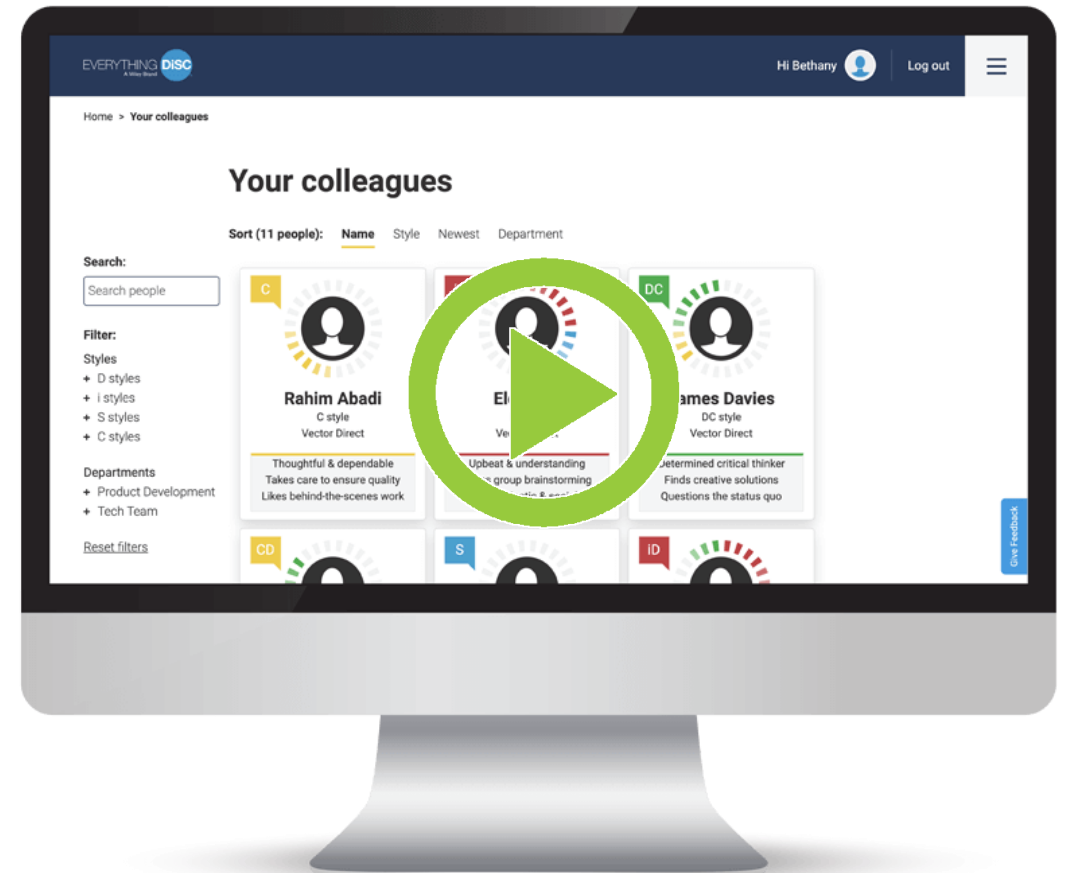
EVERYTHING DiSC
A Wiley Brand

Hi Bethany

Log out

Home > Your colleagues

Your colleagues

Sort (11 people): Name Style Newest Department

Search:

Search people

Filter:

Styles
+ D styles
+ i styles
+ S styles
+ C styles

Departments
+ Product Development
+ Tech Team

Reset filters

C

Rahim Abadi
C style
Vector Direct

Thoughtful & dependable
Takes care to ensure quality
Likes behind-the-scenes work

El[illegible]
Ve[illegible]

Upbeat & understanding
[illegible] group brainstorming
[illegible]

DC

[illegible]ames Davies
DC style
Vector Direct

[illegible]etermined critical thinker
Finds creative solutions
Questions the status quo

CD

S

iD

Give Feedback